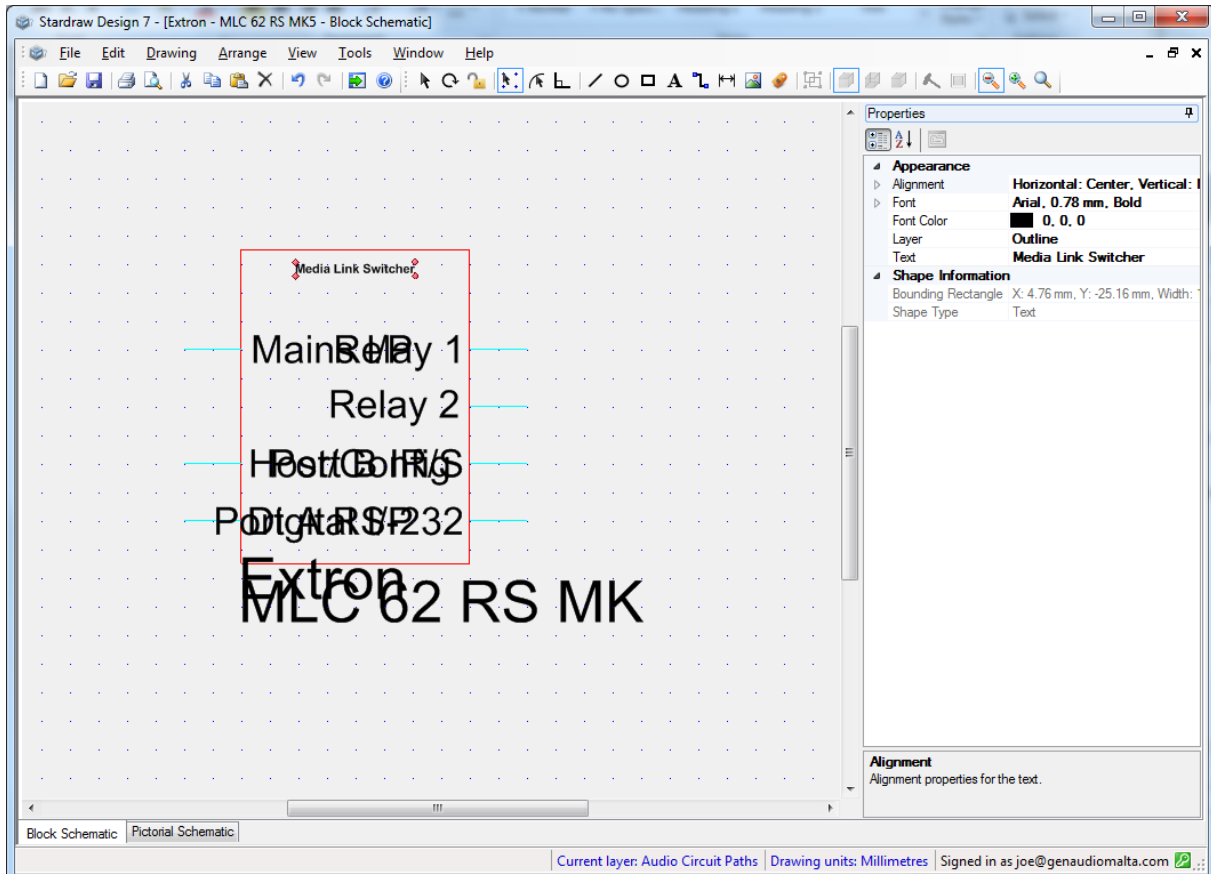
Stardraw Design 7 - [Extron - MLC 62 RS MK5 - Block Schematic]

File Edit Drawing Arrange View Tools Window Help

Media Link Switcher

Mains HP Relay 1

Relay 2

Host Config IR/S

Port A RS-232

Extron

MLC 62 RS MK

Properties

Appearance
Alignment Horizontal: Center, Vertical: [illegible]
Font Arial, 0.78 mm, Bold
Font Color 0, 0, 0
Layer Outline
Text Media Link Switcher
Shape Information
Bounding Rectangle X: 4.76 mm, Y: -25.16 mm, Width: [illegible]
Shape Type Text

Alignment
Alignment properties for the text.

Block Schematic | Pictorial Schematic

Current layer: Audio Circuit Paths | Drawing units: Millimetres | Signed in as joe@genaudiomalta.com